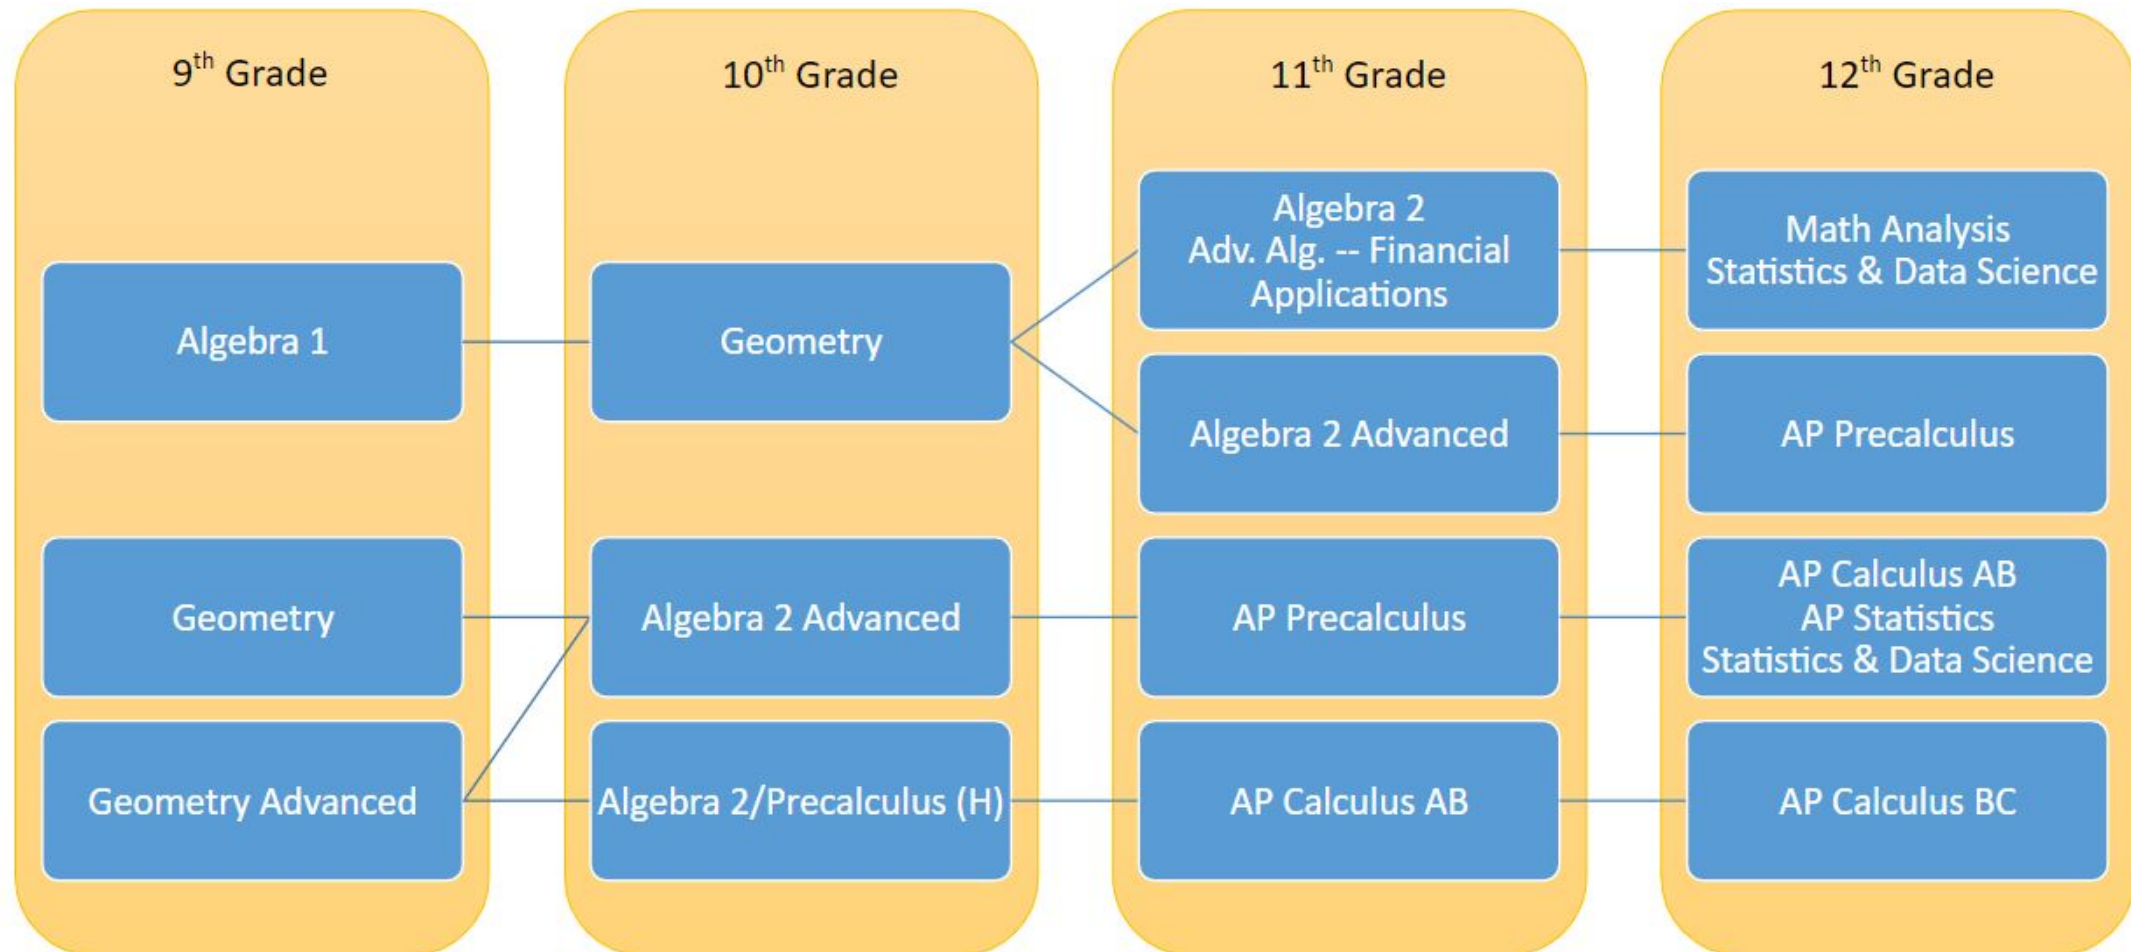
$9^{th}$ Grade

Algebra 1

Geometry

Geometry Advanced

$10^{th}$ Grade

Geometry

Algebra 2 Advanced

Algebra 2/Precalculus (H)

$11^{th}$ Grade

Algebra 2
Adv. Alg. -- Financial Applications

Algebra 2 Advanced

AP Precalculus

AP Calculus AB

$12^{th}$ Grade

Math Analysis
Statistics & Data Science

AP Precalculus

AP Calculus AB
AP Statistics
Statistics & Data Science

AP Calculus BC